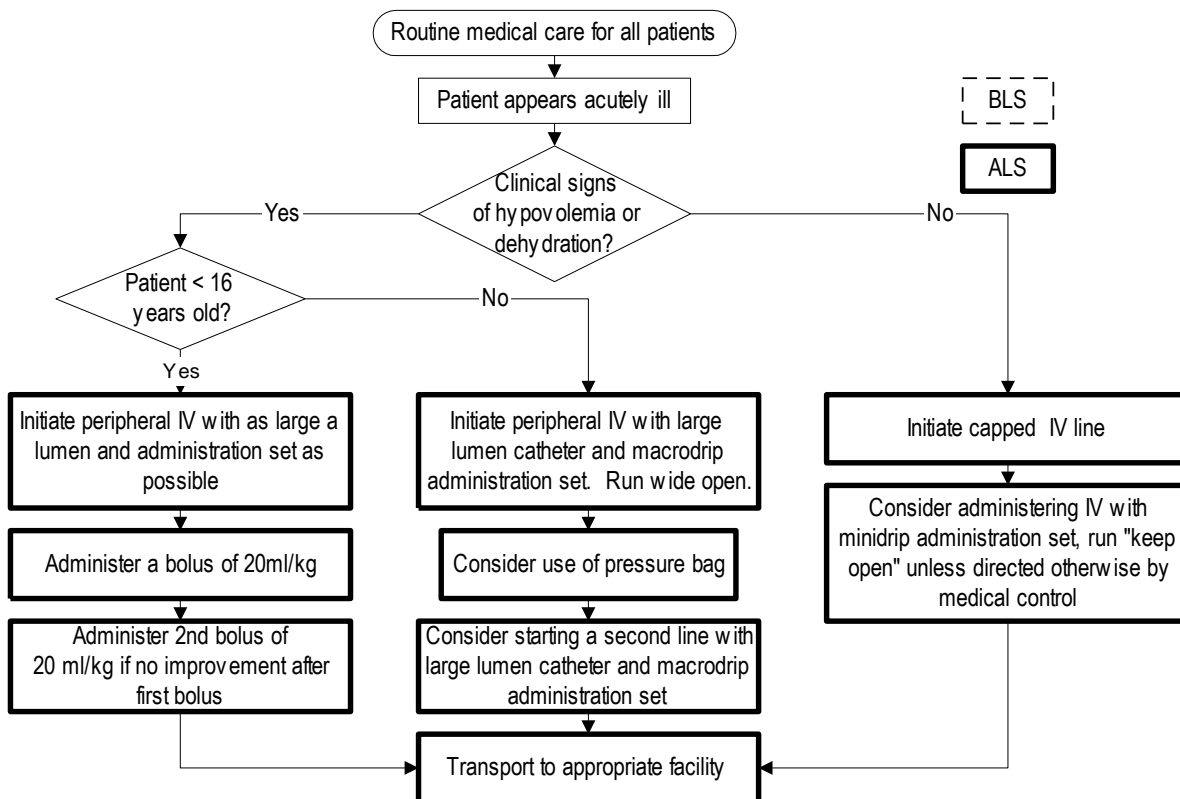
Routine medical care for all patients

Patient appears acutely ill

BLS

ALS

Clinical signs of hypovolemia or dehydration?

Yes

No

Patient < 16 years old?

No

Yes

Initiate peripheral IV with as large a lumen and administration set as possible

Administer a bolus of 20ml/kg

Administer 2nd bolus of 20 ml/kg if no improvement after first bolus

Initiate peripheral IV with large lumen catheter and macrodrip administration set. Run wide open.

Consider use of pressure bag

Consider starting a second line with large lumen catheter and macrodrip administration set

Initiate capped IV line

Consider administering IV with minidrip administration set, run "keep open" unless directed otherwise by medical control

Transport to appropriate facility